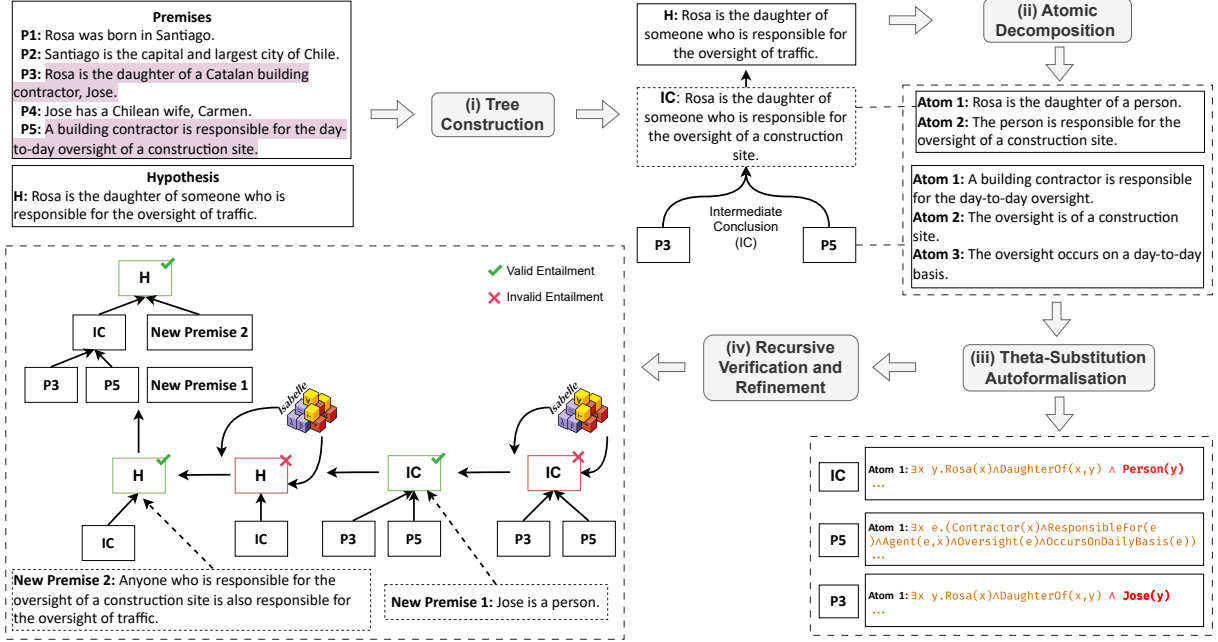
Premises

P1: Rosa was born in Santiago.

P2: Santiago is the capital and largest city of Chile.

P3: Rosa is the daughter of a Catalan building contractor, Jose.

P4: Jose has a Chilean wife, Carmen.

P5: A building contractor is responsible for the day-to-day oversight of a construction site.

Hypothesis

H: Rosa is the daughter of someone who is responsible for the oversight of traffic.

(i) Tree Construction

H: Rosa is the daughter of someone who is responsible for the oversight of traffic.

IC: Rosa is the daughter of someone who is responsible for the oversight of a construction site.

Intermediate Conclusion (IC)

P3

P5

(ii) Atomic Decomposition

Atom 1: Rosa is the daughter of a person.
Atom 2: The person is responsible for the oversight of a construction site.

Atom 1: A building contractor is responsible for the day-to-day oversight.
Atom 2: The oversight is of a construction site.
Atom 3: The oversight occurs on a day-to-day basis.

(iii) Theta-Substitution Autoformalisation

IC | Atom 1: $\exists x\ y.Rosa(x) \wedge DaughterOf(x,y) \wedge$ Person(y) ...

P5 | Atom 1: $\exists x\ e.(Contractor(x) \wedge ResponsibleFor(e) \wedge Agent(e,x) \wedge Oversight(e) \wedge OccursOnDailyBasis(e))$ ...

P3 | Atom 1: $\exists x\ y.Rosa(x) \wedge DaughterOf(x,y) \wedge$ Jose(y) ...

(iv) Recursive Verification and Refinement

Valid Entailment

Invalid Entailment

H

IC

New Premise 2

P3

P5

New Premise 1

Isabelle

H

H

IC

IC

IC

IC

P3

P5

P3

P5

Isabelle

New Premise 2: Anyone who is responsible for the oversight of a construction site is also responsible for the oversight of traffic.

New Premise 1: Jose is a person.